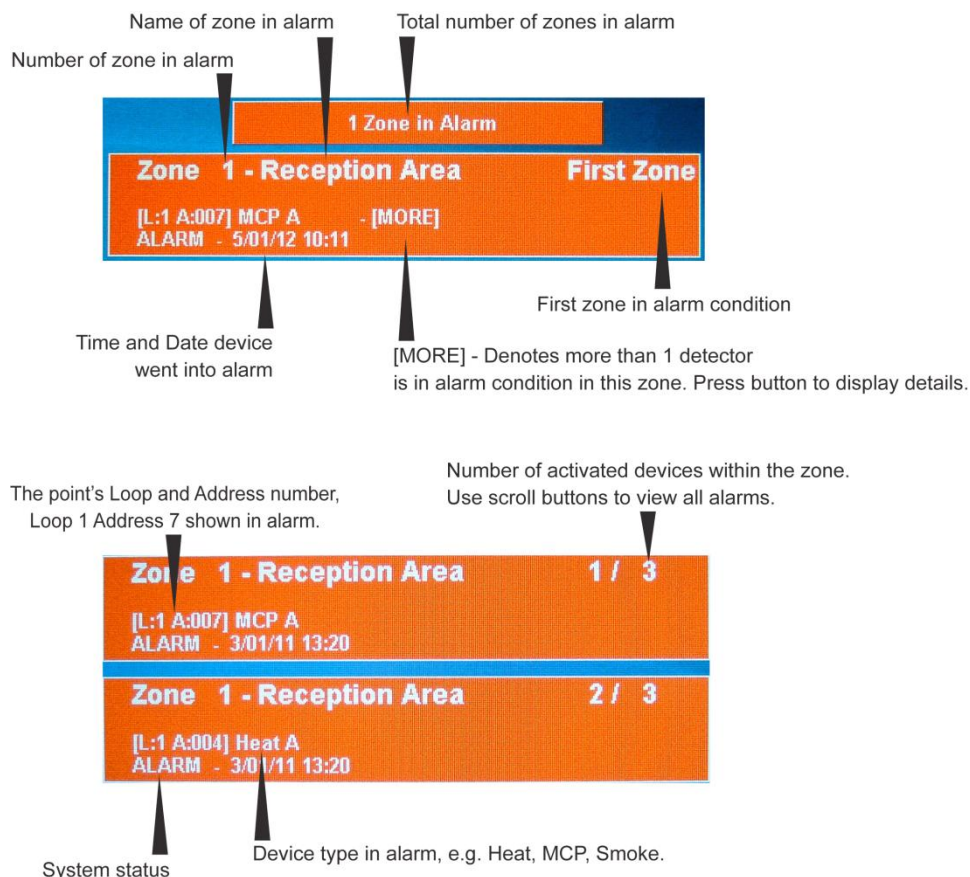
Name of zone in alarm

Total number of zones in alarm

Number of zone in alarm

1 Zone in Alarm

Zone 1 - Reception Area First Zone

[L:1 A:007] MCP A - [MORE]
ALARM - 5/01/12 10:11

First zone in alarm condition

Time and Date device went into alarm

[MORE] - Denotes more than 1 detector is in alarm condition in this zone. Press button to display details.

Number of activated devices within the zone. Use scroll buttons to view all alarms.

The point's Loop and Address number, Loop 1 Address 7 shown in alarm.

Zone 1 - Reception Area 1 / 3

[L:1 A:007] MCP A
ALARM - 3/01/11 13:20

Zone 1 - Reception Area 2 / 3

[L:1 A:004] Heat A
ALARM - 3/01/11 13:20

System status

Device type in alarm, e.g. Heat, MCP, Smoke.